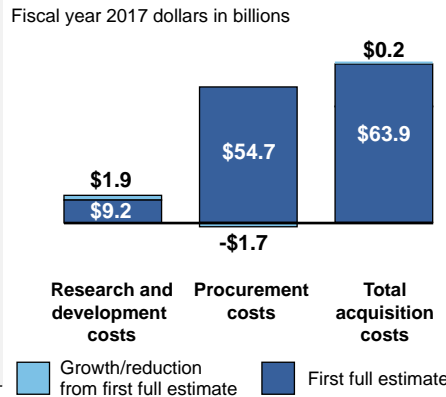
Fiscal year 2017 dollars in billions

$1.9

$9.2

$54.7

-$1.7

$0.2

$63.9

Research and development costs

Procurement costs

Total acquisition costs

Growth/reduction from first full estimate

First full estimate